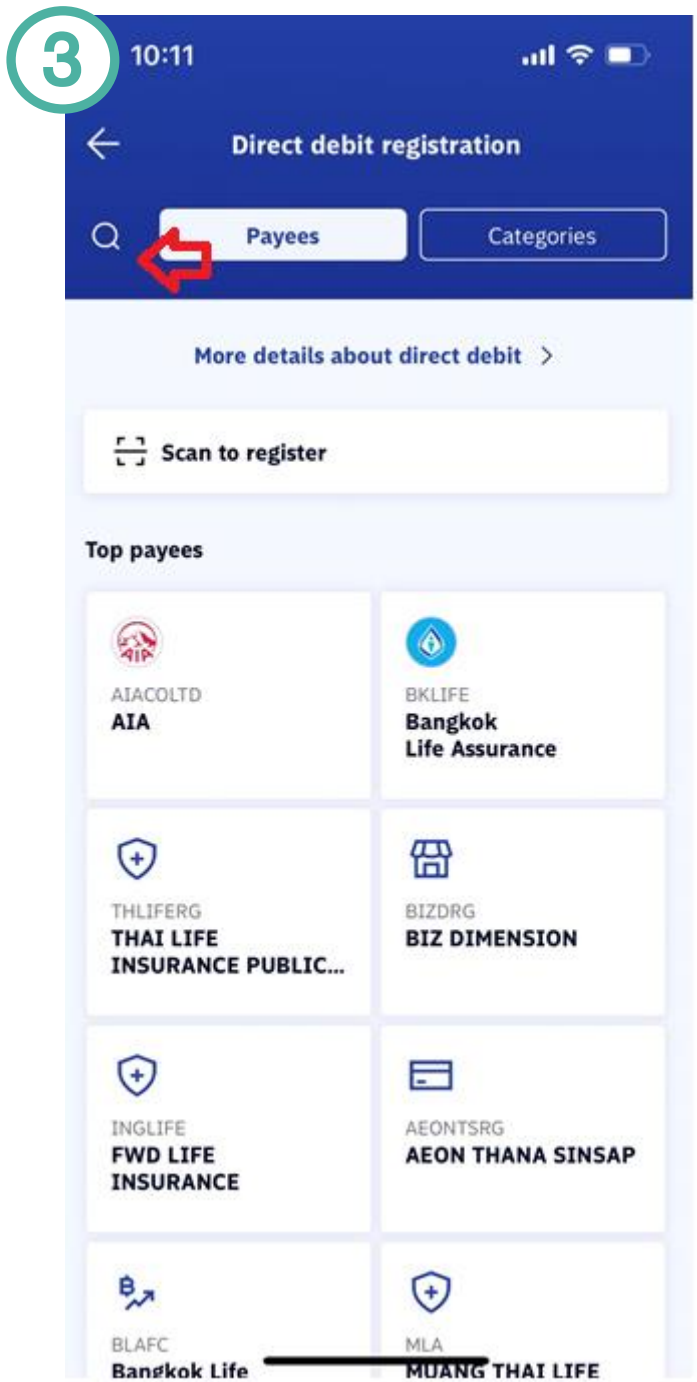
3

10:11

Direct debit registration

Payees

Categories

More details about direct debit >

Scan to register

Top payees

AIA

AIACOLTD
AIA

BKLIFE
Bangkok Life Assurance

THLIFERG
THAI LIFE INSURANCE PUBLIC...

BIZDRG
BIZ DIMENSION

INGLIFE
FWD LIFE INSURANCE

AEONTSRG
AEON THANA SINSAP

BLAFC
Bangkok Life

MLA
MUANG THAI LIFE